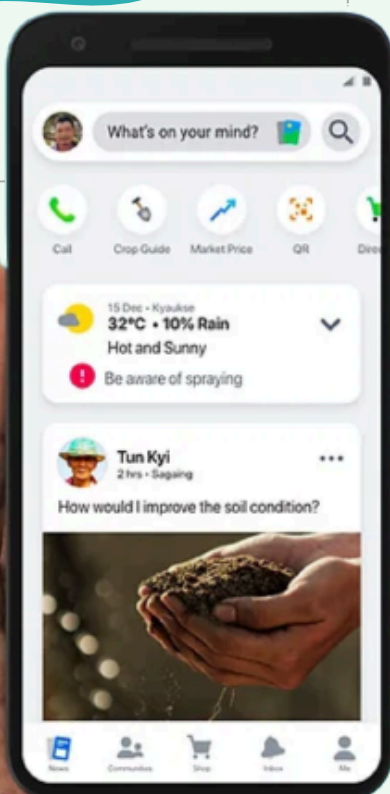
What's on your mind?

Call
Crop Guide
Market Price
QR
Dire

15 Dec • Kyaukse
32°C • 10% Rain
Hot and Sunny
Be aware of spraying

Tun Kyi
2 hrs • Sagaing
How would I improve the soil condition?

News
Community
Shop
Inbox
Me